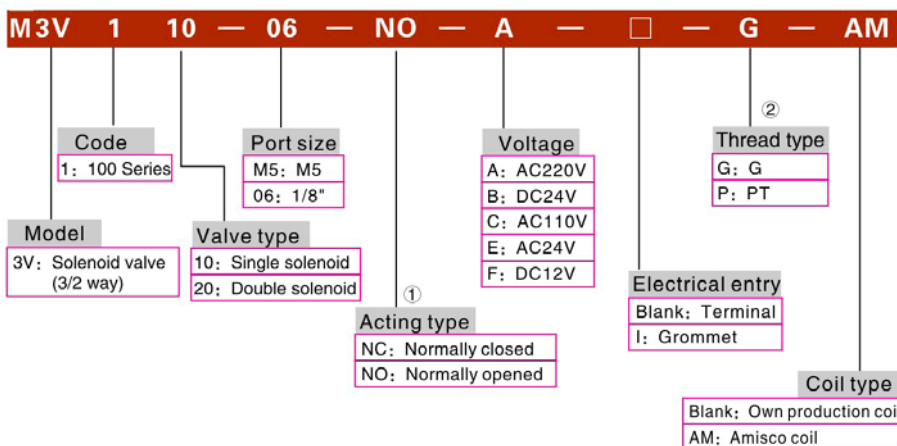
M3V 1 10 — 06 — NO — A — □ — G — AM

Code
1：100 Series

Model
3V：Solenoid valve (3/2 way)

Port size
M5：M5
06：1/8"

Valve type
10：Single solenoid
20：Double solenoid

①
Acting type
NC：Normally closed
NO：Normally opened

Voltage
A：AC220V
B：DC24V
C：AC110V
E：AC24V
F：DC12V

Electrical entry
Blank：Terminal
I：Grommet

②
Thread type
G：G
P：PT

Coil type
Blank：Own production coi
AM：Amisco coil